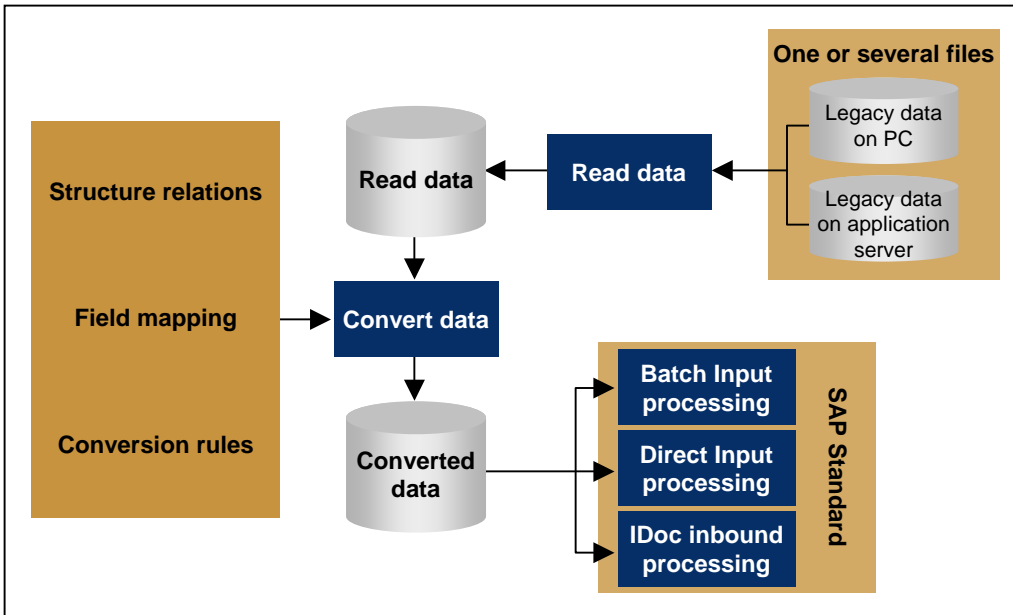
One or several files

Legacy data on PC

Legacy data on application server

Read data

Read data

Structure relations

Field mapping

Conversion rules

Convert data

Converted data

Batch Input processing

Direct Input processing

IDoc inbound processing

SAP Standard